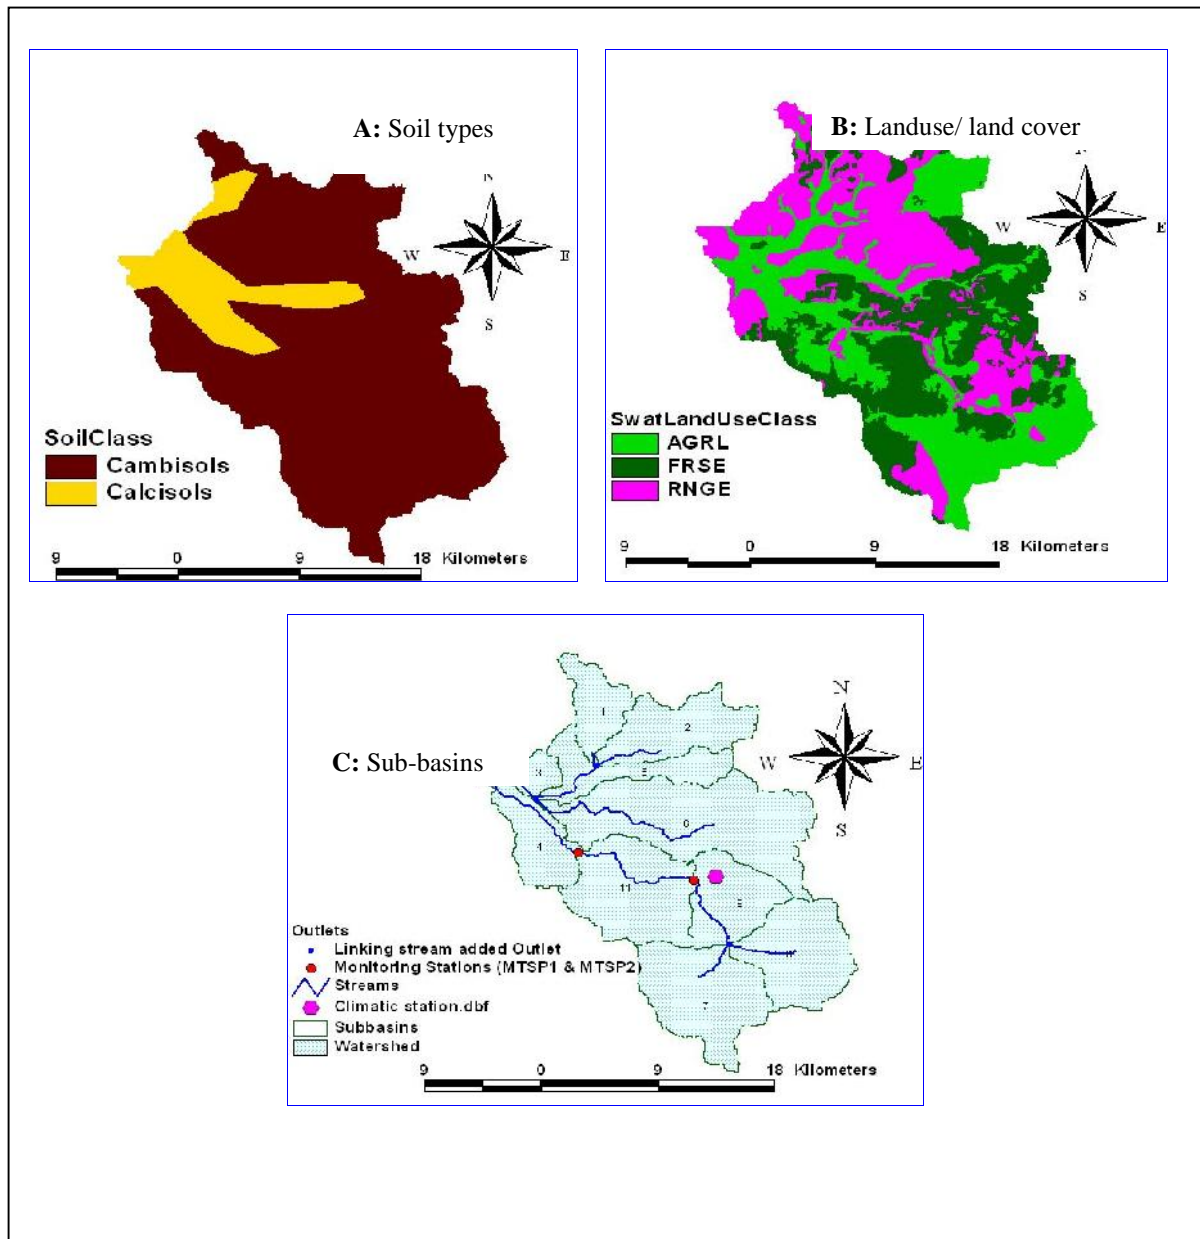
A: Soil types

N
W
E
S

SoilClass
Cambisols
Calcisols

9 0 9 18 Kilometers

B: Landuse/ land cover

N
W
E
S

SwatLandUseClass
AGRL
FRSE
RNGE

9 0 9 18 Kilometers

C: Sub-basins

N
W
E
S

1
2
3
5
6
4
11
8
7

Outlets
Linking stream added Outlet
Monitoring Stations (MTSP1 & MTSP2)
Streams
Climatic station.dbf
Subbasins
Watershed

9 0 9 18 Kilometers